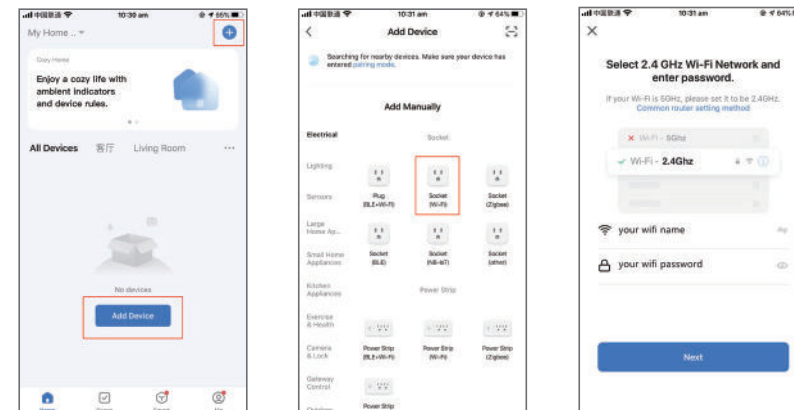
中国联通 10:30 am 65%

My Home ...

Cozy Home

Enjoy a cozy life with ambient indicators and device rules.

All Devices 客厅 Living Room ···

No devices

Add Device

Home Scene Smart Me

中国联通 10:31 am 64%

Add Device

Searching for nearby devices. Make sure your device has entered pairing mode.

Add Manually

Electrical

Socket

Lighting

Sensors

Plug (BLE+Wi-Fi)

Socket (Wi-Fi)

Socket (Zigbee)

Large Home Ap...

Small Home Appliances

Socket (BLE)

Socket (NB-IoT)

Socket (other)

Kitchen Appliances

Power Strip

Exercise & Health

Camera & Lock

Power Strip (BLE+Wi-Fi)

Power Strip (Wi-Fi)

Power Strip (Zigbee)

Gateway Control

Outdoor

Power Strip

中国联通 10:31 am 64%

Select 2.4 GHz Wi-Fi Network and enter password.

If your Wi-Fi is 5GHz, please set it to be 2.4GHz. Common router setting method

Wi-Fi - 5Ghz

Wi-Fi - 2.4Ghz

your wifi name

your wifi password

Next